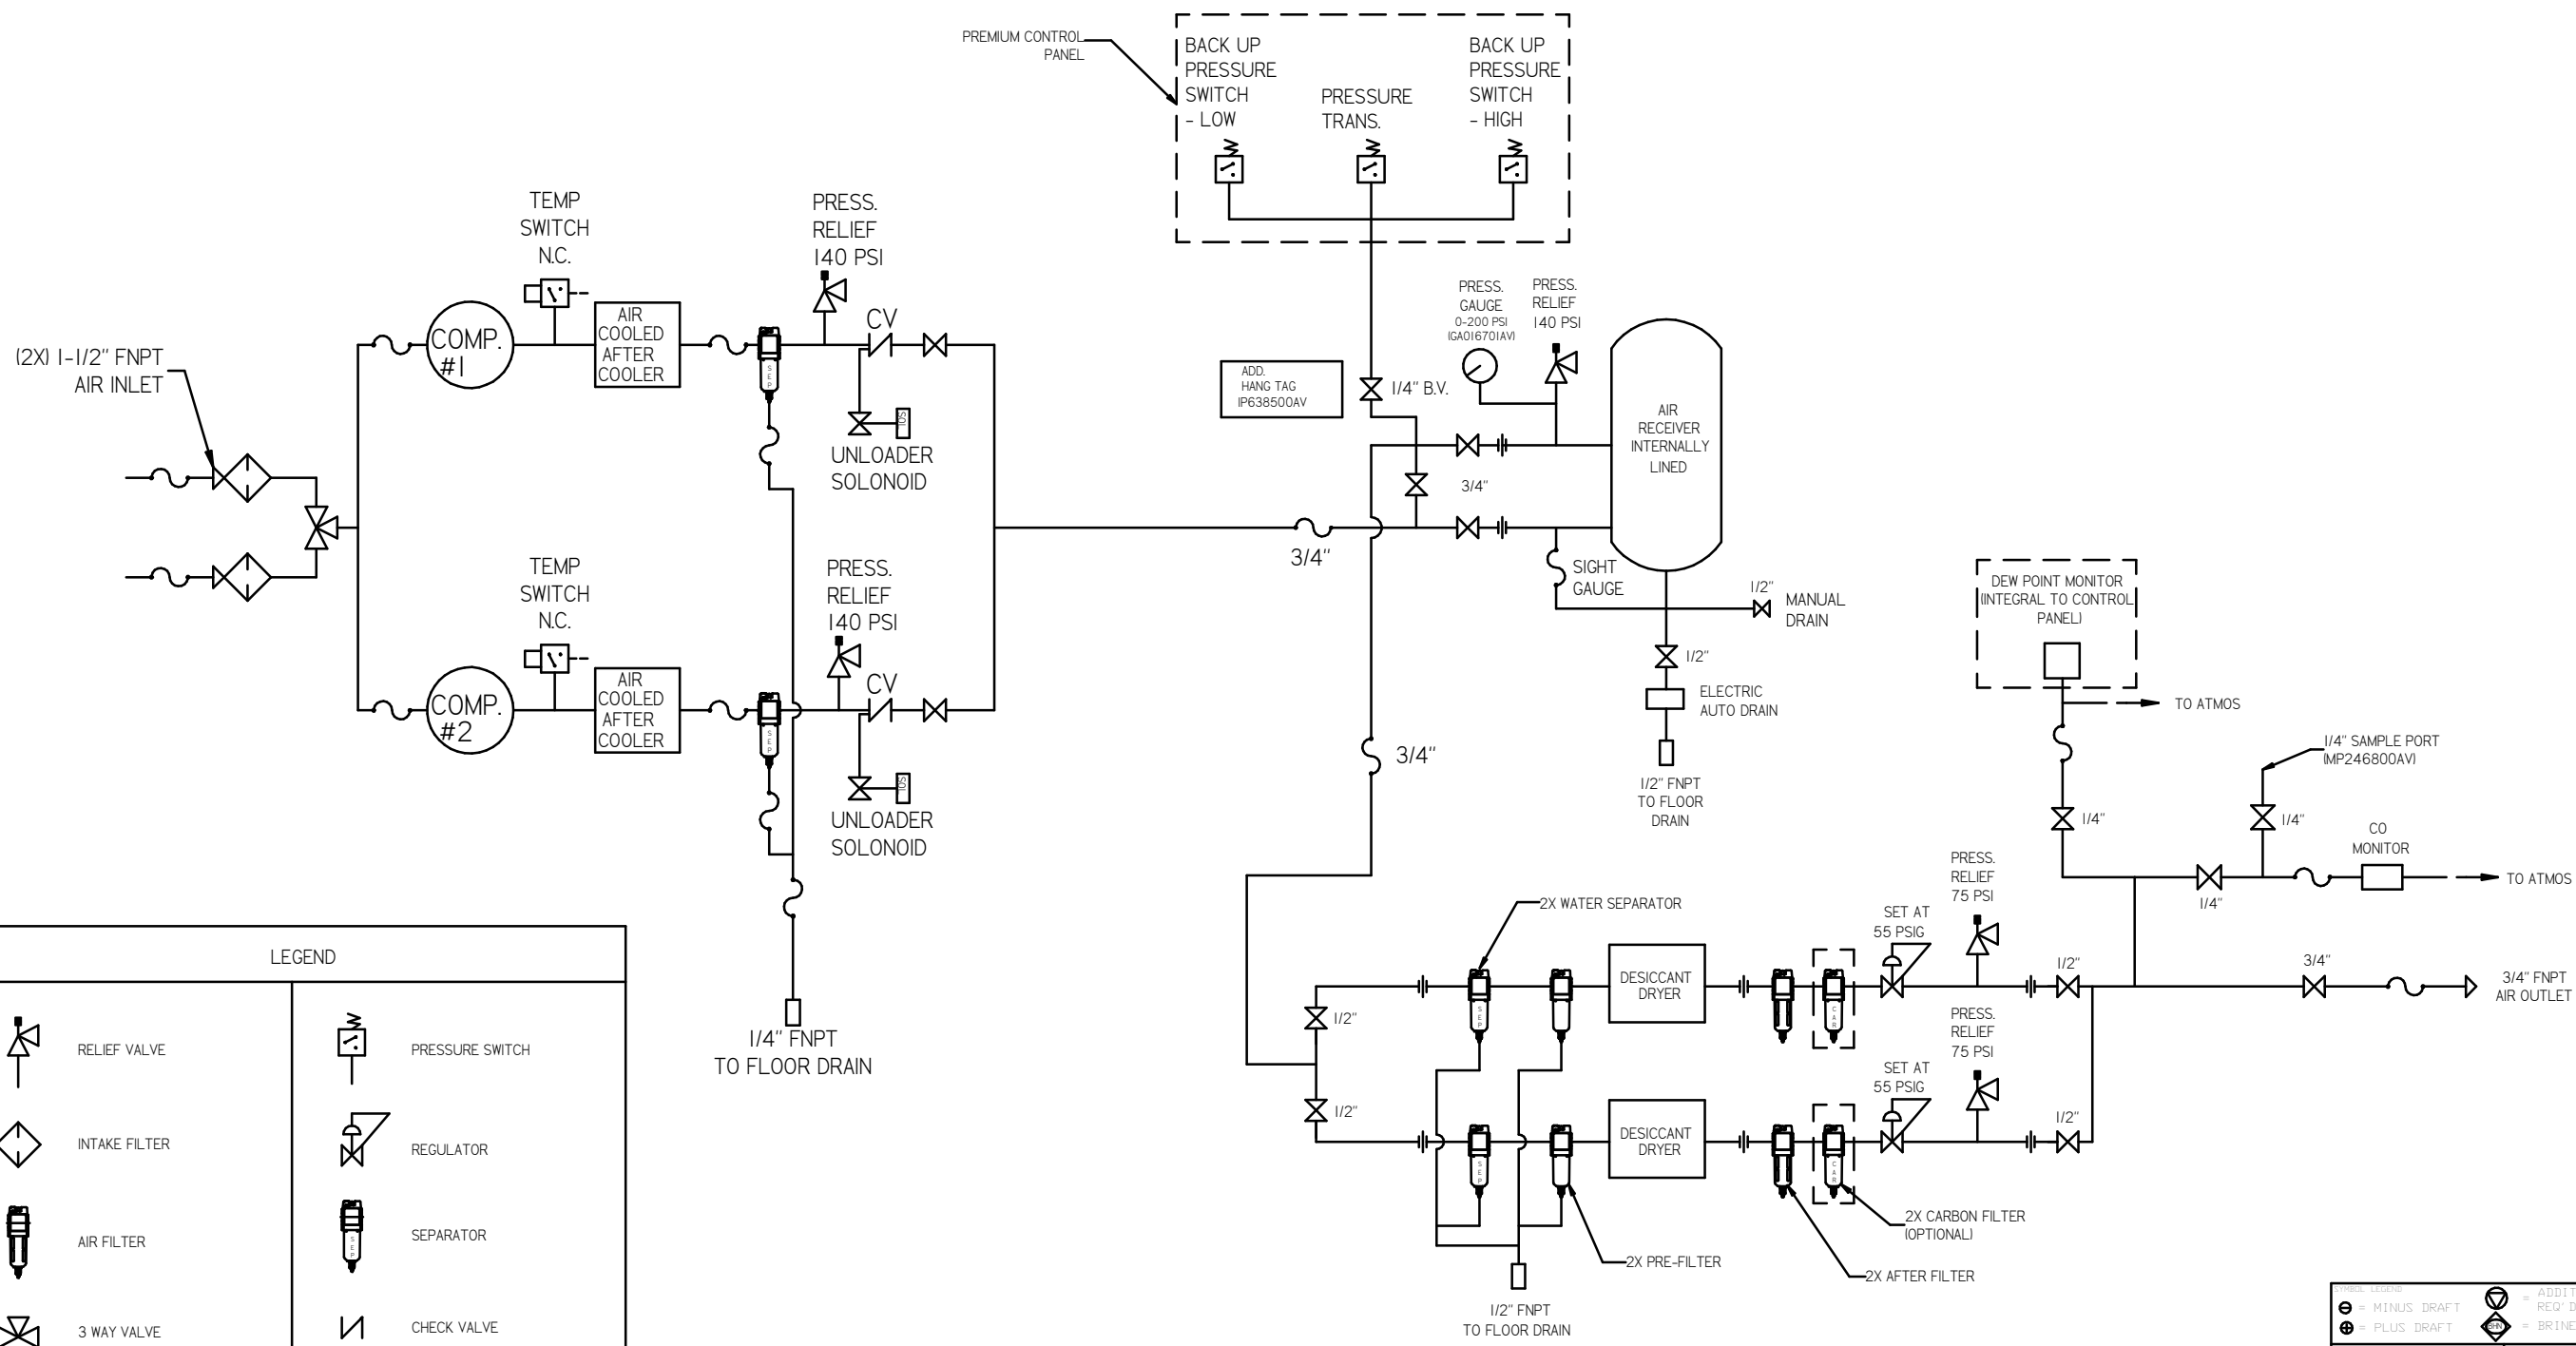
PREMIUM CONTROL PANEL

BACK UP PRESSURE SWITCH - LOW

PRESSURE TRANS.

BACK UP PRESSURE SWITCH - HIGH

TEMP SWITCH N.C.

PRESS. RELIEF 140 PSI

(2X) 1-1/2" FNPT AIR INLET

COMP. #1

AIR COOLED AFTER COOLER

CV

UNLOADER SOLONOID

ADD. HANG TAG IP638500AV

1/4" B.V.

PRESS. GAUGE 0-200 PSI (GA01670AV)

PRESS. RELIEF 140 PSI

AIR RECEIVER INTERNALLY LINED

3/4"

3/4"

SIGHT GAUGE

1/2"

MANUAL DRAIN

TEMP SWITCH N.C.

PRESS. RELIEF 140 PSI

COMP. #2

AIR COOLED AFTER COOLER

CV

UNLOADER SOLONOID

1/2"

ELECTRIC AUTO DRAIN

1/2" FNPT TO FLOOR DRAIN

3/4"

DEW POINT MONITOR (INTEGRAL TO CONTROL PANEL)

TO ATMOS

1/4" SAMPLE PORT (MP246800AV)

1/4"

1/4"

CO MONITOR

TO ATMOS

1/4"

PRESS. RELIEF 75 PSI

SET AT 55 PSIG

2X WATER SEPARATOR

1/4" FNPT TO FLOOR DRAIN

LEGEND

| RELIEF VALVE | PRESSURE SWITCH |
|---|---|
| INTAKE FILTER | REGULATOR |
| AIR FILTER | SEPARATOR |
| 3 WAY VALVE | CHECK VALVE |

1/2"

DESICCANT DRYER

1/2"

3/4"

3/4" FNPT AIR OUTLET

PRESS. RELIEF 75 PSI

SET AT 55 PSIG

1/2"

1/2"

DESICCANT DRYER

2X CARBON FILTER (OPTIONAL)

2X PRE-FILTER

2X AFTER FILTER

1/2" FNPT TO FLOOR DRAIN

SYMBOL LEGEND
= MINUS DRAFT
= PLUS DRAFT
= ADDIT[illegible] REQ'D
= BRINE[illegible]